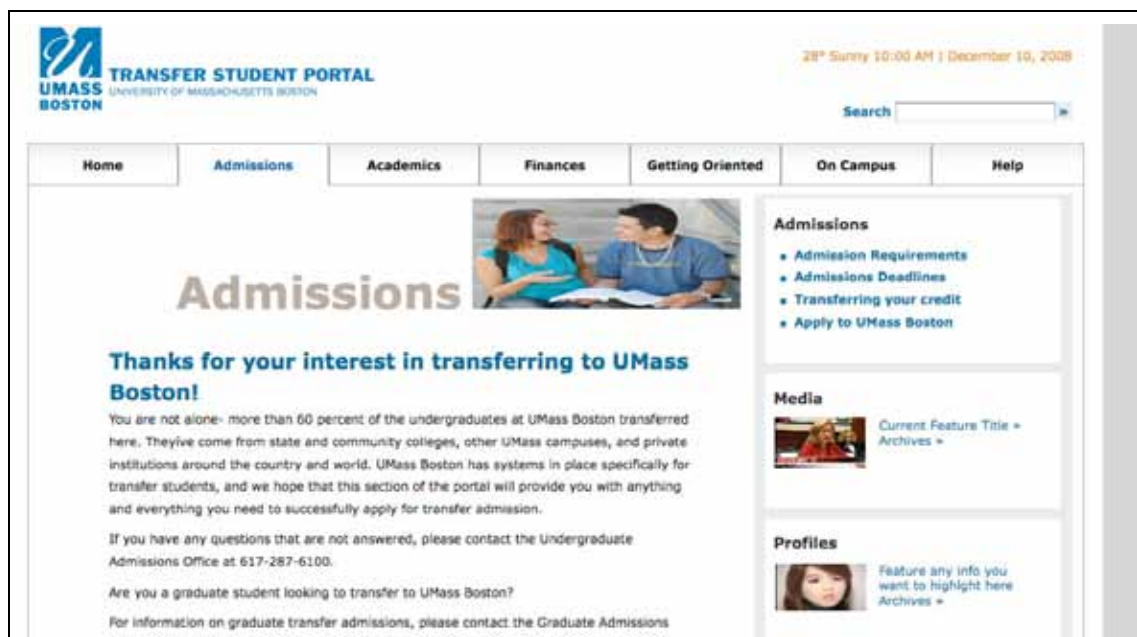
UMASS BOSTON

TRANSFER STUDENT PORTAL
UNIVERSITY OF MASSACHUSETTS BOSTON

28° Sunny 10:00 AM | December 10, 2008

Search »

Home | Admissions | Academics | Finances | Getting Oriented | On Campus | Help

Admissions

Thanks for your interest in transferring to UMass Boston!

You are not alone- more than 60 percent of the undergraduates at UMass Boston transferred here. Theyive come from state and community colleges, other UMass campuses, and private institutions around the country and world. UMass Boston has systems in place specifically for transfer students, and we hope that this section of the portal will provide you with anything and everything you need to successfully apply for transfer admission.

If you have any questions that are not answered, please contact the Undergraduate Admissions Office at 617-287-6100.

Are you a graduate student looking to transfer to UMass Boston?

For information on graduate transfer admissions, please contact the Graduate Admissions

Admissions
• Admission Requirements
• Admissions Deadlines
• Transferring your credit
• Apply to UMass Boston

Media
Current Feature Title »
Archives »

Profiles
Feature any info you want to highlight here
Archives »